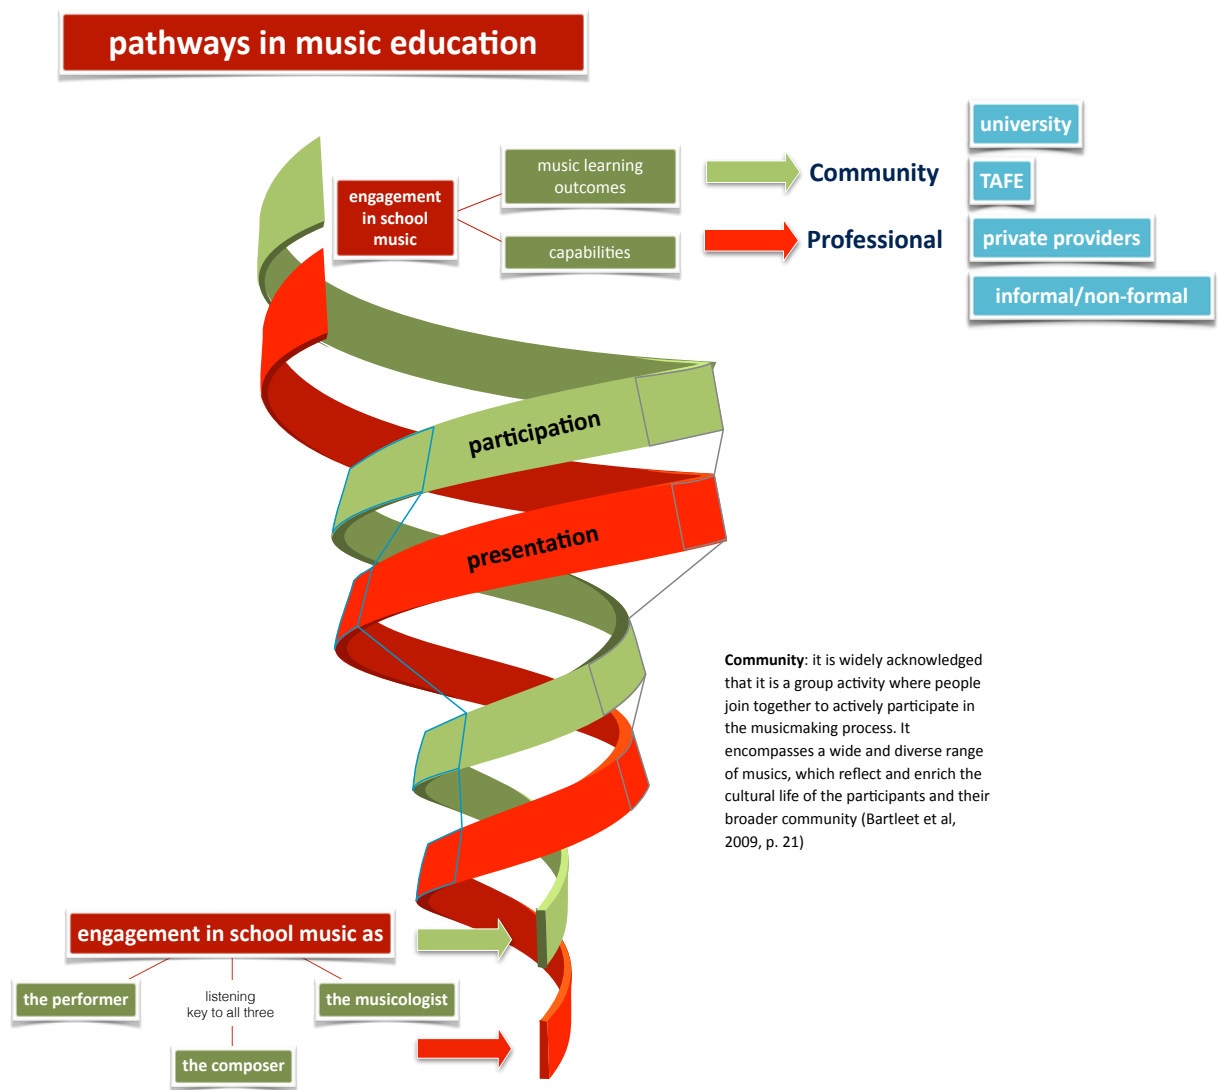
pathways in music education

engagement in school music

music learning outcomes

capabilities

Community

Professional

university

TAFE

private providers

informal/non-formal

participation

presentation

**Community**: it is widely acknowledged that it is a group activity where people join together to actively participate in the musicmaking process. It encompasses a wide and diverse range of musics, which reflect and enrich the cultural life of the participants and their broader community (Bartleet et al, 2009, p. 21)

engagement in school music as

the performer

listening key to all three

the musicologist

the composer